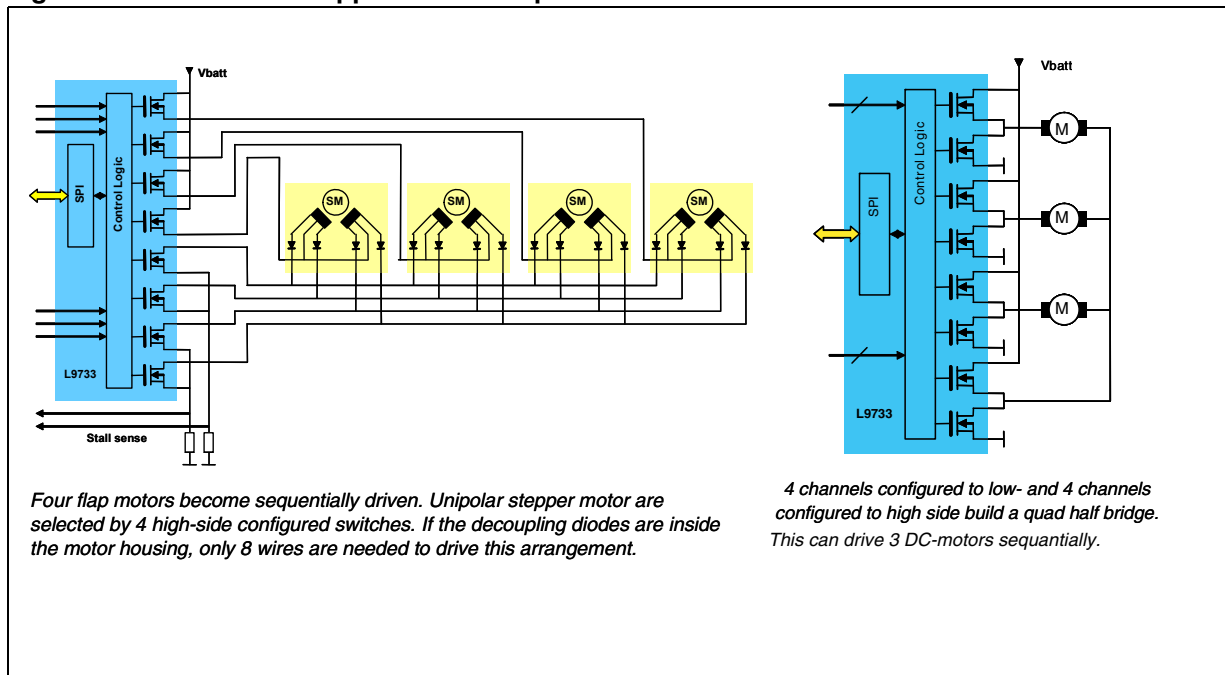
Vbatt

SPI

Control Logic

SM

SM

SM

SM

L9733

Stall sense

Vbatt

Control Logic

SPI

M

M

M

L9733

Four flap motors become sequentially driven. Unipolar stepper motor are selected by 4 high-side configured switches. If the decoupling diodes are inside the motor housing, only 8 wires are needed to drive this arrangement.

4 channels configured to low- and 4 channels configured to high side build a quad half bridge.
This can drive 3 DC-motors sequentially.